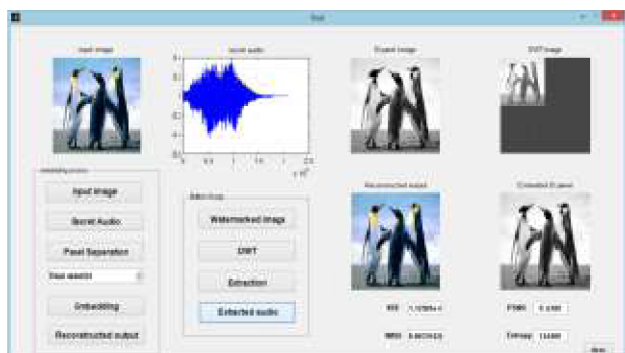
final

input image

Secret audio

B plane

DWT image

Embedding process

Input Image

Secret Audio

Pixel Separation

Extraction

Watermarked Image

DWT

Extraction

Extracted audio

Reconstructed output

Extracted B plane

Embedding

Reconstructed output

MSE

PSNR

Entropy

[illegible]